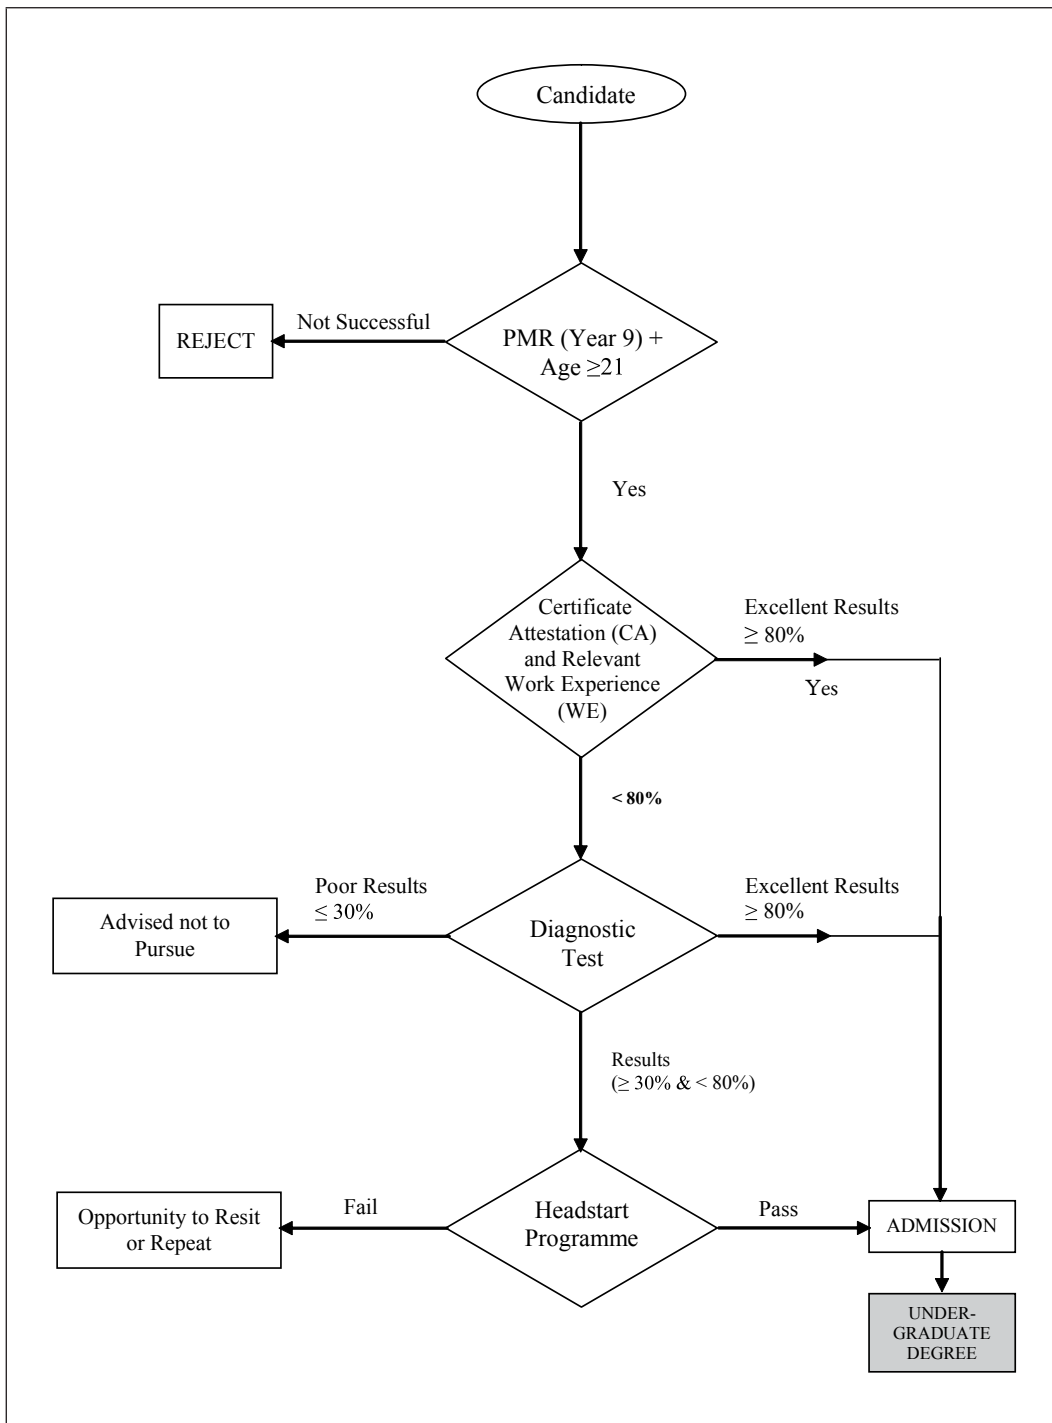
Candidate

REJECT

Not Successful

PMR (Year 9) + Age $\geq$21

Yes

Certificate Attestation (CA) and Relevant Work Experience (WE)

Excellent Results $\geq$ 80%

Yes

< 80%

Poor Results $\leq$ 30%

Advised not to Pursue

Diagnostic Test

Excellent Results $\geq$ 80%

Results ($\geq$ 30% & < 80%)

Opportunity to Resit or Repeat

Fail

Headstart Programme

Pass

ADMISSION

UNDER-GRADUATE DEGREE